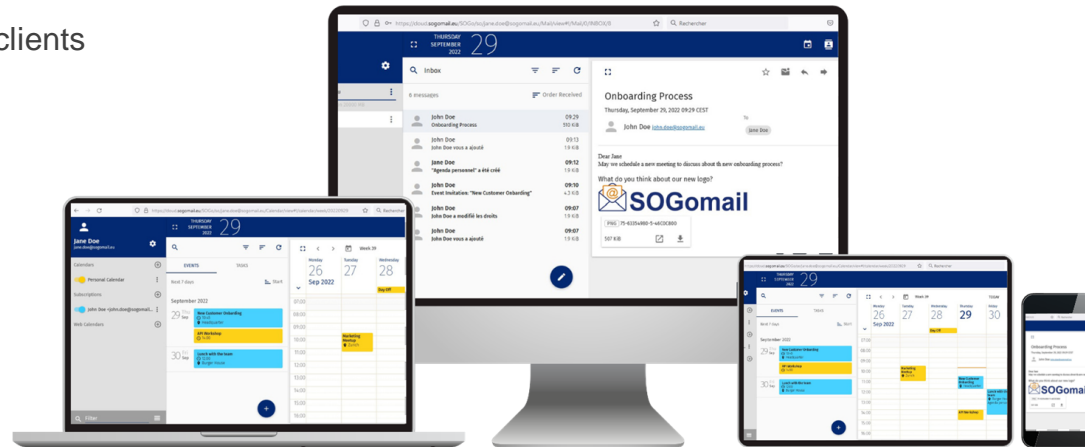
clients

https://cloud.sogomail.eu/SOGo/so/jane.doe@sogomail.eu/Mail/view#!/Mail/0/INBOX/8 Q Rechercher

THURSDAY SEPTEMBER 2022 29

Inbox

6 messages Order Received

John Doe Onboarding Process 09:29 510 KiB
John Doe John Doe vous a ajouté 09:13 19 KiB
Jane Doe "Agenda personnel" a été créé 09:12 19 KiB
John Doe Event Invitation: "New Customer Onboarding" 09:10 4.3 KiB
John Doe John Doe a modifié les droits 09:07 19 KiB
John Doe John Doe vous a ajouté 09:07 19 KiB

Onboarding Process
Thursday, September 29, 2022 09:29 CEST
John Doe john.doe@sogomail.eu To Jane Doe

Dear Jane
May we schedule a new meeting to discuss about th new onboarding process?

What do you think about our new logo?

SOGomail

PNG 75-6335e980-5-e0C0C800
507 KiB

THURSDAY SEPTEMBER 2022 29

Jane Doe jane.doe@sogomail.eu

Calendars
Personal Calendar
Subscriptions
John Doe <john.doe@sogomail...
Web Calendars

EVENTS TASKS
Next 7 days Start
September 2022
29 Sep New Customer Onboarding
API Workshop
30 Sep Lunch with the team

Week 39
Monday 26 Sep 2022
Tuesday 27
Wednesday 28
Day Off
Marketing Meetup

Q Filter

THURSDAY SEPTEMBER 2022 29

EVENTS TASKS
Next 7 days
September 2022
29 Sep New Customer Onboarding
API Workshop
30 Sep Lunch with the team

Week 39
Monday 26 Sep 2022
Tuesday 27
Wednesday 28
Thursday 29
Friday 30
Day Off
Marketing Meetup
New Customer Onboarding
API Workshop

Onboarding Process
SOGomail